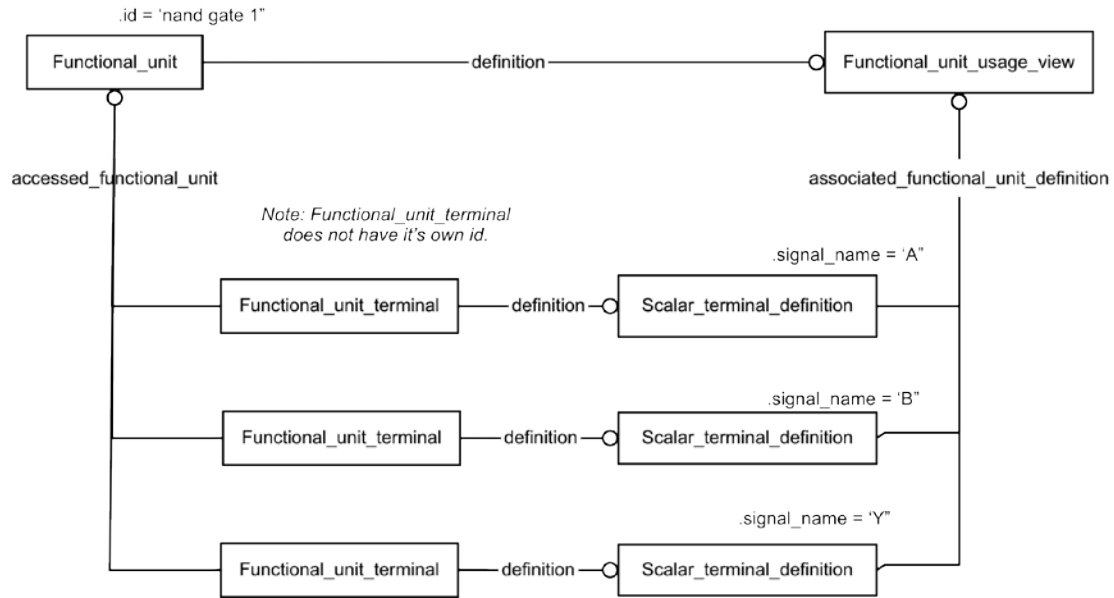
.id = 'nand gate 1"

Functional_unit

definition

Functional_unit_usage_view

accessed_functional_unit

associated_functional_unit_definition

Note: Functional_unit_terminal does not have it's own id.

.signal_name = 'A"

Functional_unit_terminal

definition

Scalar_terminal_definition

.signal_name = 'B"

Functional_unit_terminal

definition

Scalar_terminal_definition

.signal_name = 'Y"

Functional_unit_terminal

definition

Scalar_terminal_definition